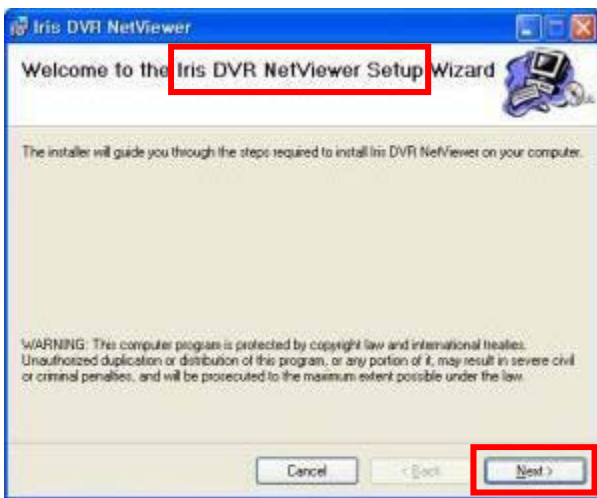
Iris DVR NetViewer

Welcome to the Iris DVR NetViewer Setup Wizard

The installer will guide you through the steps required to install Iris DVR NetViewer on your computer.

WARNING: This computer program is protected by copyright law and international treaties. Unauthorized duplication or distribution of this program, or any portion of it, may result in severe civil or criminal penalties, and will be prosecuted to the maximum extent possible under the law.

Cancel

< Back

Next >